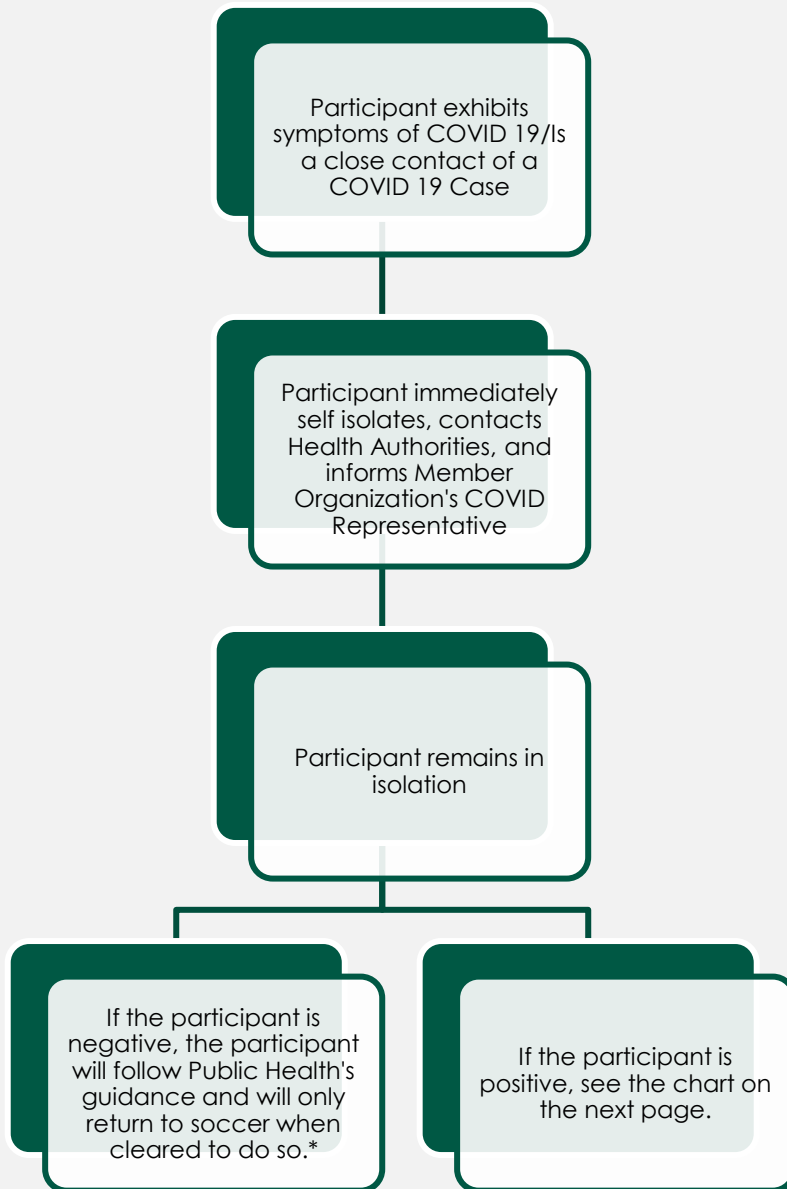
Participant exhibits symptoms of COVID 19/Is a close contact of a COVID 19 Case

Participant immediately self isolates, contacts Health Authorities, and informs Member Organization's COVID Representative

Participant remains in isolation

If the participant is negative, the participant will follow Public Health's guidance and will only return to soccer when cleared to do so.*

If the participant is positive, see the chart on the next page.